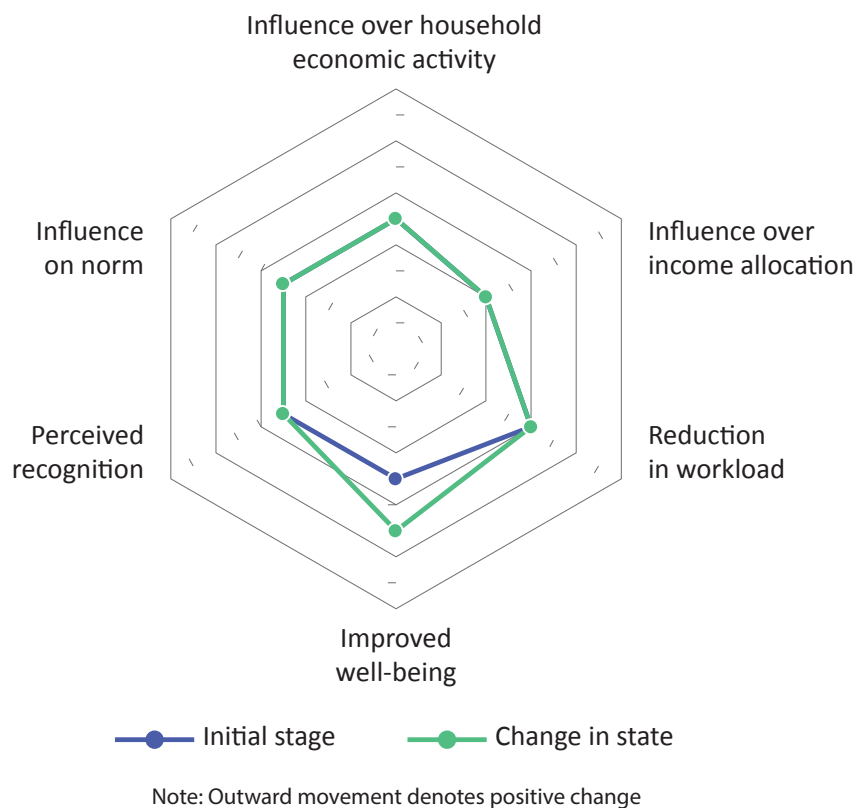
Influence over household economic activity

Influence over income allocation

Reduction in workload

Improved well-being

Perceived recognition

Influence on norm

Initial stage

Change in state

Note: Outward movement denotes positive change